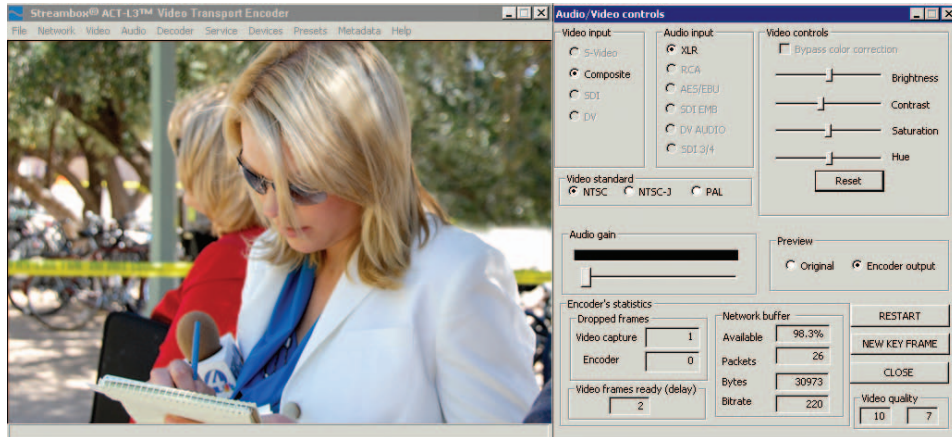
Streambox® ACT-L3™ Video Transport Encoder
File Network Video Audio Decoder Service Devices Presets Metadata Help

Audio/Video controls

Video input
S-Video
Composite
SDI
DV

Audio input
XLR
RCA
AES/EBU
SDI EMB
DV AUDIO
SDI 3/4

Video controls
Bypass color correction
Brightness
Contrast
Saturation
Hue
Reset

Video standard
NTSC
NTSC-J
PAL

Audio gain

Preview
Original
Encoder output

Encoder's statistics
Dropped frames
Video capture 1
Encoder 0
Video frames ready (delay) 2

Network buffer
Available 98.3%
Packets 26
Bytes 30973
Bitrate 220

RESTART
NEW KEY FRAME
CLOSE
Video quality
10 7